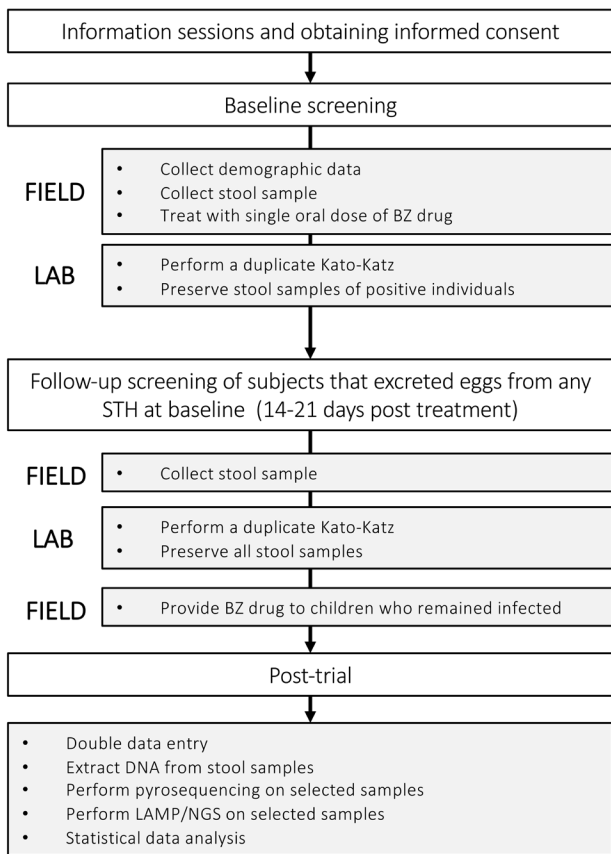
Information sessions and obtaining informed consent

Baseline screening

FIELD

- Collect demographic data
- Collect stool sample
- Treat with single oral dose of BZ drug

LAB

- Perform a duplicate Kato-Katz
- Preserve stool samples of positive individuals

Follow-up screening of subjects that excreted eggs from any STH at baseline (14-21 days post treatment)

FIELD

- Collect stool sample

LAB

- Perform a duplicate Kato-Katz
- Preserve all stool samples

FIELD

- Provide BZ drug to children who remained infected

Post-trial

- Double data entry
- Extract DNA from stool samples
- Perform pyrosequencing on selected samples
- Perform LAMP/NGS on selected samples
- Statistical data analysis